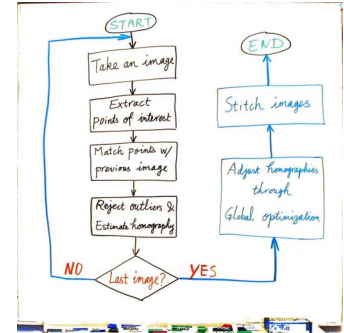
START

Take an image

Extract points of interest

Match points w/ previous image

Reject outliers & Estimate homography

Last image?

NO

YES

Adjust homographies through Global optimization

Stitch images

END